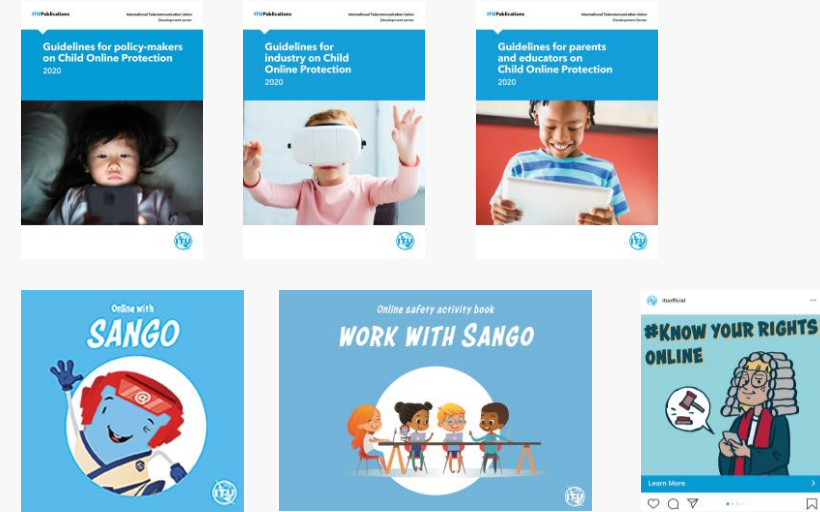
ITU Publications

International Telecommunication Union
Development sector

Guidelines for policy-makers on Child Online Protection
2020

ITU

ITU Publications

International Telecommunication Union
Development sector

Guidelines for industry on Child Online Protection
2020

ITU

ITU Publications

International Telecommunication Union
Development sector

Guidelines for parents and educators on Child Online Protection
2020

ITU

Online with
SANGO

ITU

Online safety activity book
WORK WITH SANGO

ITU

itu official

#KNOW YOUR RIGHTS ONLINE

Learn More